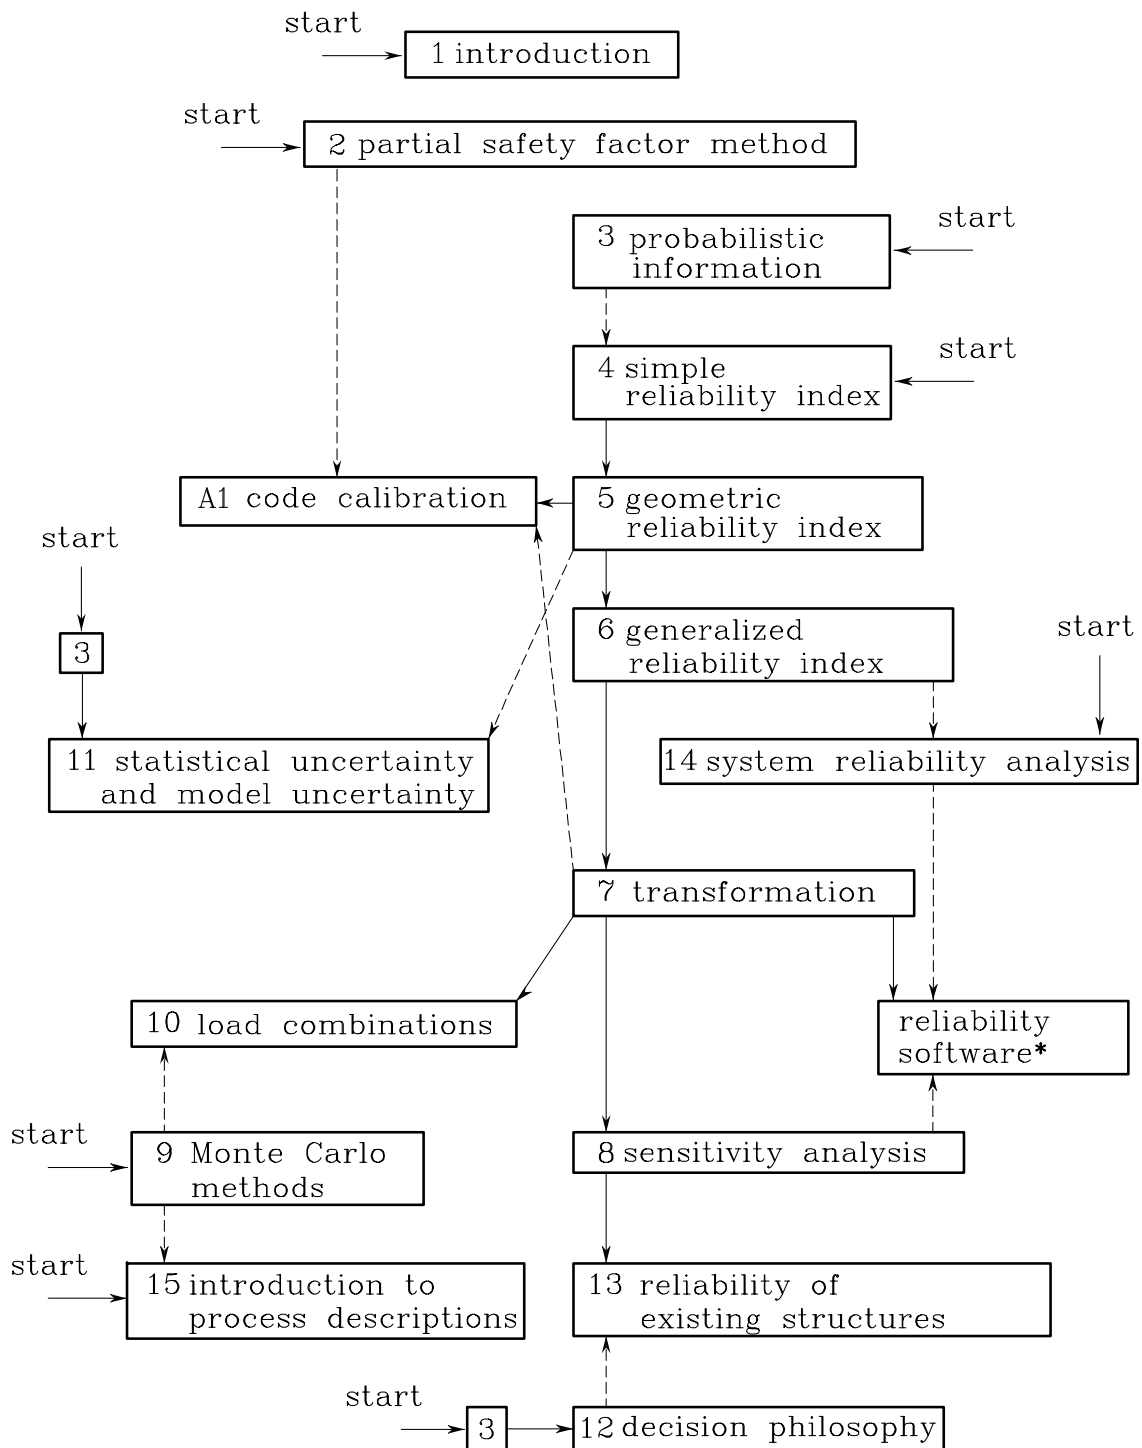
start

1 introduction

start

2 partial safety factor method

3 probabilistic information

start

4 simple reliability index

start

A1 code calibration

5 geometric reliability index

start

3

6 generalized reliability index

start

11 statistical uncertainty and model uncertainty

14 system reliability analysis

7 transformation

10 load combinations

reliability software*

start

9 Monte Carlo methods

8 sensitivity analysis

start

15 introduction to process descriptions

13 reliability of existing structures

start

3

12 decision philosophy